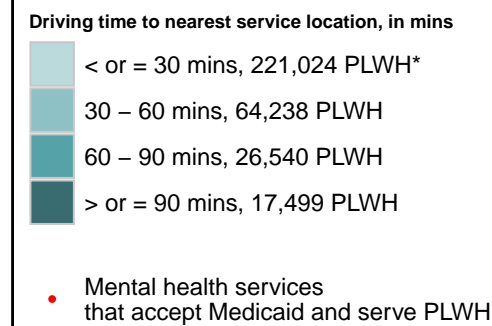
Driving time to nearest service location, in mins

< or = 30 mins, 221,024 PLWH*

30 – 60 mins, 64,238 PLWH

60 – 90 mins, 26,540 PLWH

> or = 90 mins, 17,499 PLWH

Mental health services that accept Medicaid and serve PLWH